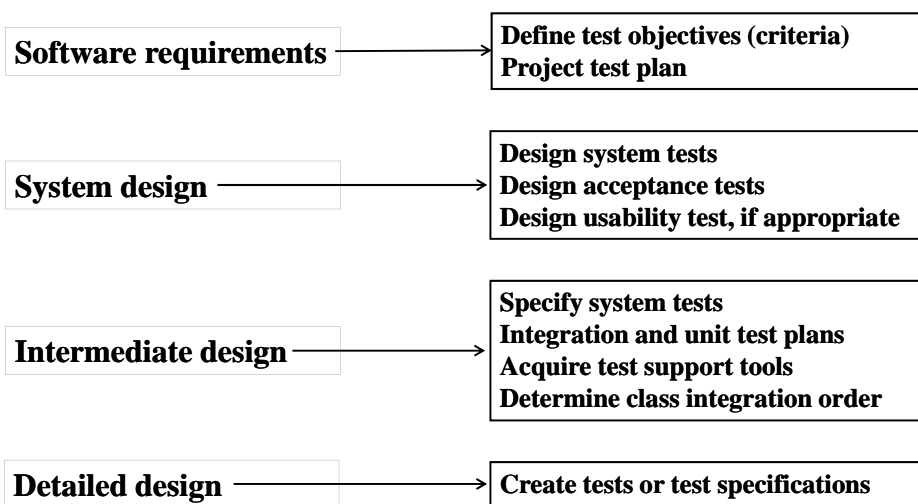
Software requirements

Define test objectives (criteria)
Project test plan

System design

Design system tests
Design acceptance tests
Design usability test, if appropriate

Intermediate design

Specify system tests
Integration and unit test plans
Acquire test support tools
Determine class integration order

Detailed design

Create tests or test specifications